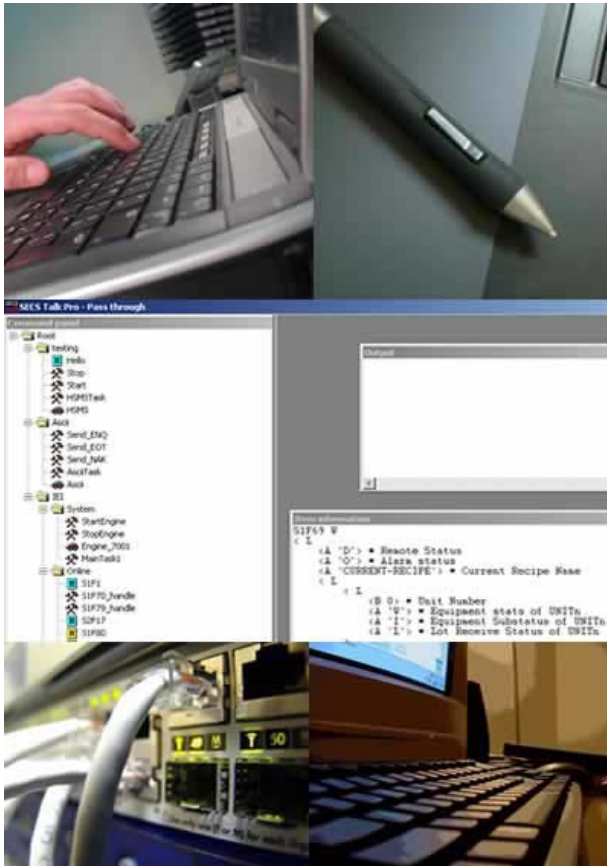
SECS Talk Pro - Pass through

Command panel

Root
testing
Hello
Stop
Start
HSMSTask
HSMS
Ascii
Send_ENQ
Send_EOT
Send_NAK
AsciiTask
Ascii
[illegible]
System
StartEngine
StopEngine
Engine_7001
MainTask1
Online
S1F1
S1F70_handle
S1F79_handle
S2F17
S1F80

Output

Stream information
S1F69 W
< L
<A 'D'> * Remote Status
<A 'O'> * Alarm status
<A 'CURRENT-RECIPE'> * Current Recipe Name
< L
< L
<B 0> * Unit Number
<A 'W'> * Equipment state of UNITn
<A 'I'> * Equipment Substatus of UNITn
<A 'L'> * Lot Receive Status of UNITn

50